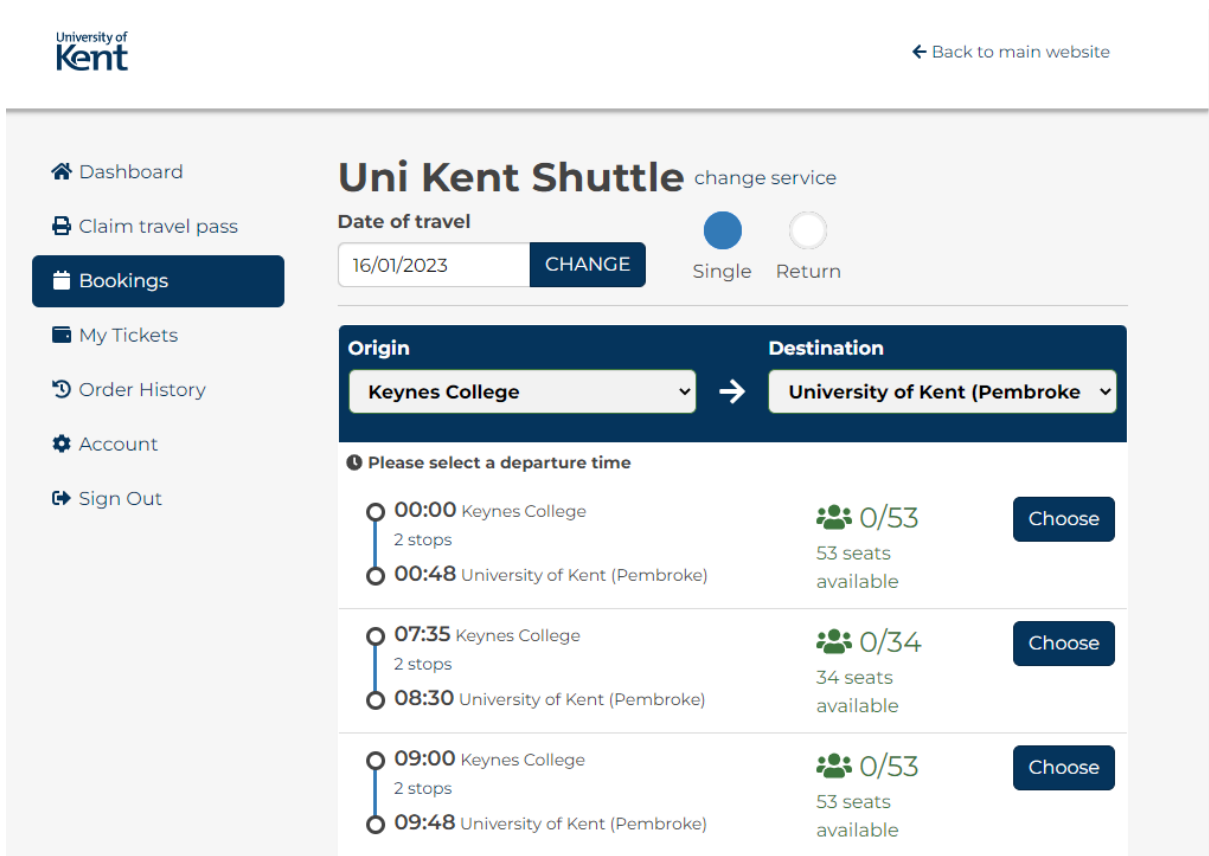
University of Kent

Back to main website

Dashboard
Claim travel pass
Bookings
My Tickets
Order History
Account
Sign Out

Uni Kent Shuttle change service

Date of travel
16/01/2023 CHANGE
Single Return

Origin
Keynes College
Destination
University of Kent (Pembroke

Please select a departure time

00:00 Keynes College
2 stops
00:48 University of Kent (Pembroke)
0/53
53 seats available
Choose

07:35 Keynes College
2 stops
08:30 University of Kent (Pembroke)
0/34
34 seats available
Choose

09:00 Keynes College
2 stops
09:48 University of Kent (Pembroke)
0/53
53 seats available
Choose